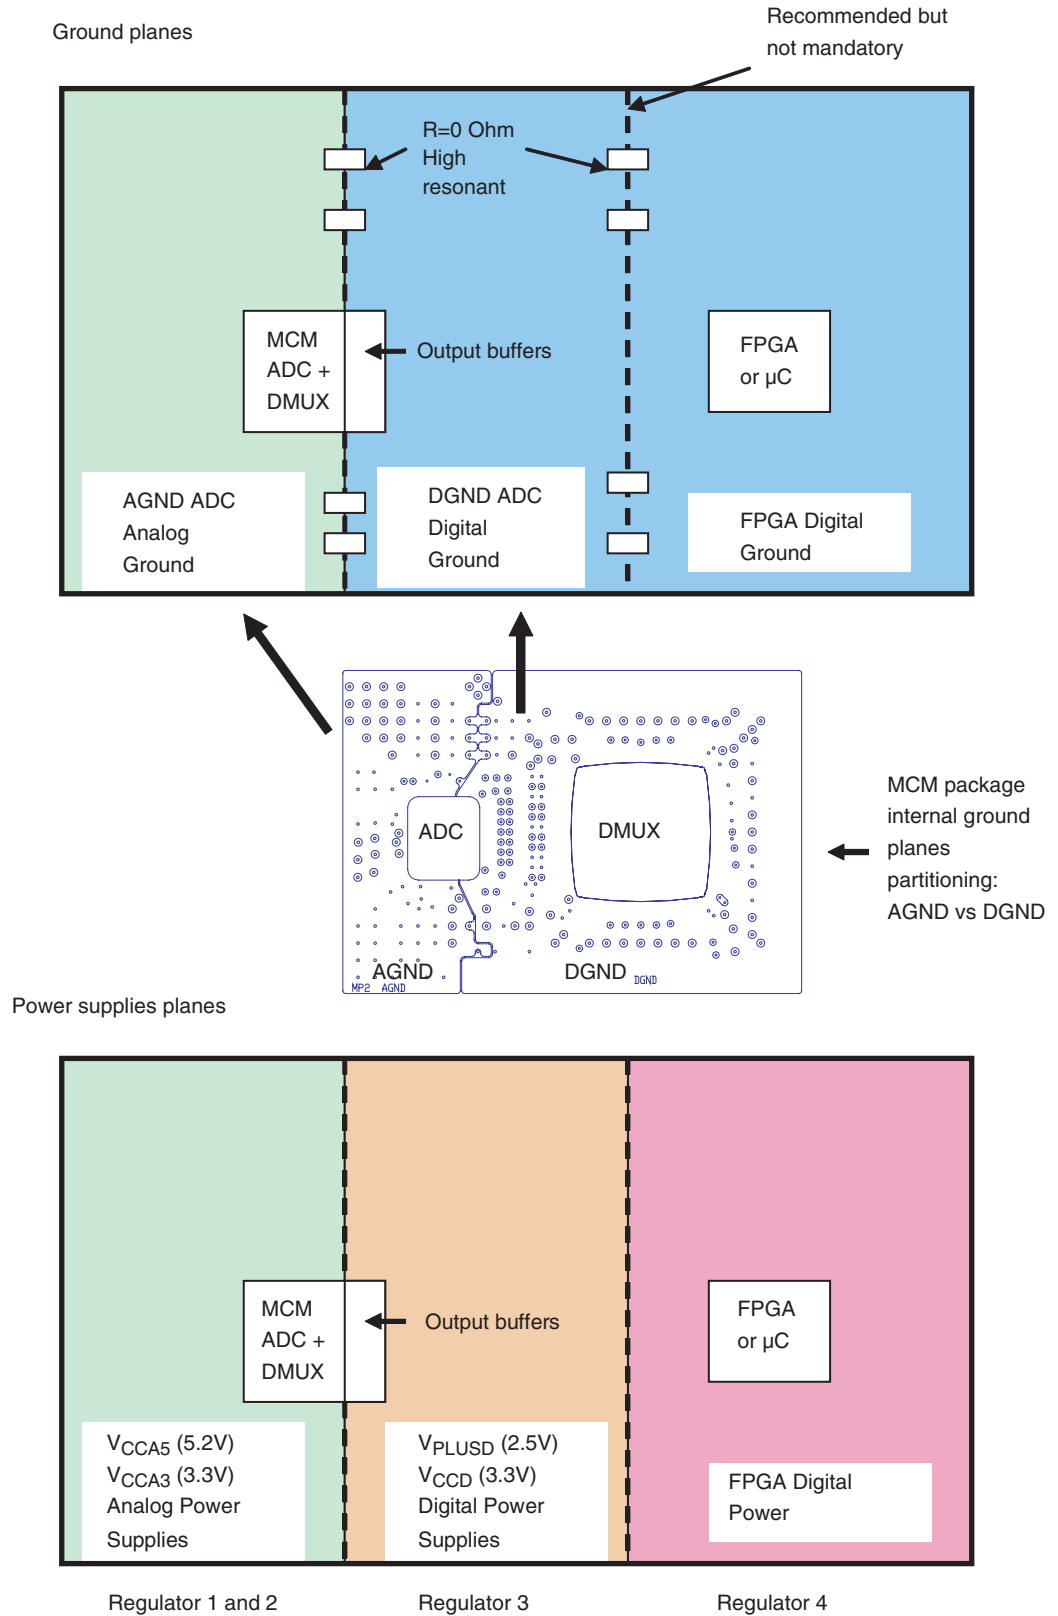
Ground planes

Recommended but not mandatory

R=0 Ohm
High
resonant

MCM
ADC +
DMUX

Output buffers

FPGA
or µC

AGND ADC
Analog
Ground

DGND ADC
Digital
Ground

FPGA Digital
Ground

ADC

DMUX

AGND

DGND

MP2 AGND

DGND

MCM package internal ground planes partitioning: AGND vs DGND

Power supplies planes

MCM
ADC +
DMUX

Output buffers

FPGA
or µC

$V_{CCA5}$ (5.2V)
$V_{CCA3}$ (3.3V)
Analog Power
Supplies

$V_{PLUSD}$ (2.5V)
$V_{CCD}$ (3.3V)
Digital Power
Supplies

FPGA Digital
Power

Regulator 1 and 2

Regulator 3

Regulator 4